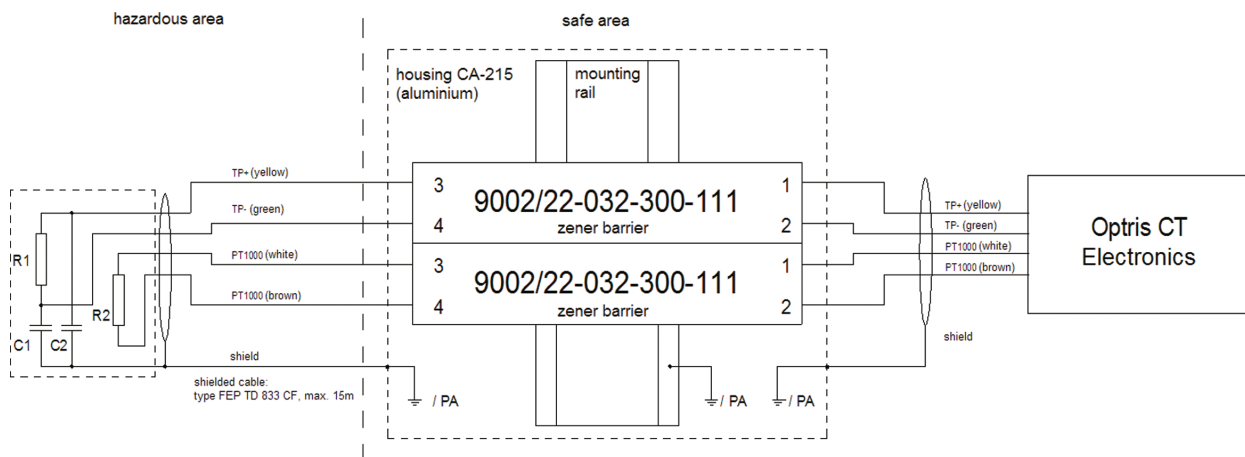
hazardous area

safe area

housing CA-215
(aluminium)

mounting
rail

TP+ (yellow)

TP- (green)

PT1000 (white)

PT1000 (brown)

R1

R2

C1

C2

shield

shielded cable:
type FEP TD 833 CF, max. 15m

/ PA

3

4

9002/22-032-300-111
zener barrier

1

2

3

4

9002/22-032-300-111
zener barrier

1

2

/ PA

/ PA

TP+ (yellow)

TP- (green)

PT1000 (white)

PT1000 (brown)

shield

Optris CT
Electronics